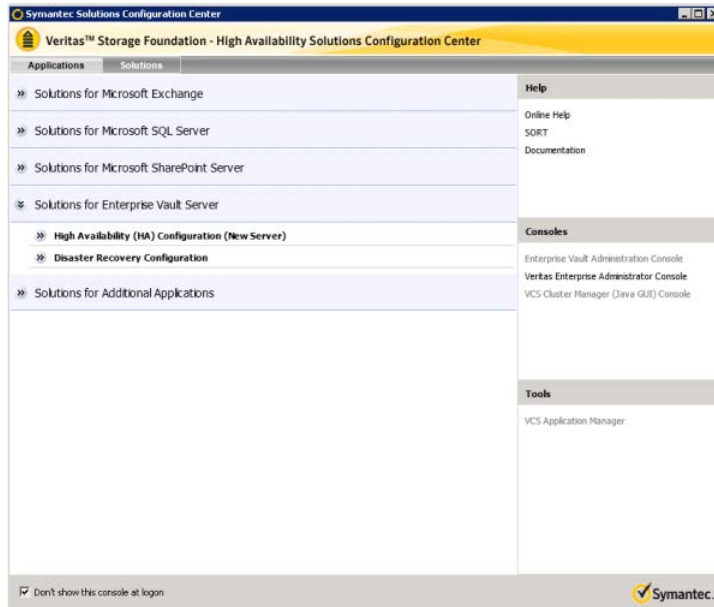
Symantec Solutions Configuration Center

Veritas™ Storage Foundation - High Availability Solutions Configuration Center

Applications Solutions

» Solutions for Microsoft Exchange

» Solutions for Microsoft SQL Server

» Solutions for Microsoft SharePoint Server

» Solutions for Enterprise Vault Server

» High Availability (HA) Configuration (New Server)

» Disaster Recovery Configuration

» Solutions for Additional Applications

Help

Online Help
SORT
Documentation

Consoles

Enterprise Vault Administration Console
Veritas Enterprise Administrator Console
VCS Cluster Manager (Java GUI) Console

Tools

VCS Application Manager

Don't show this console at logon

Symantec.